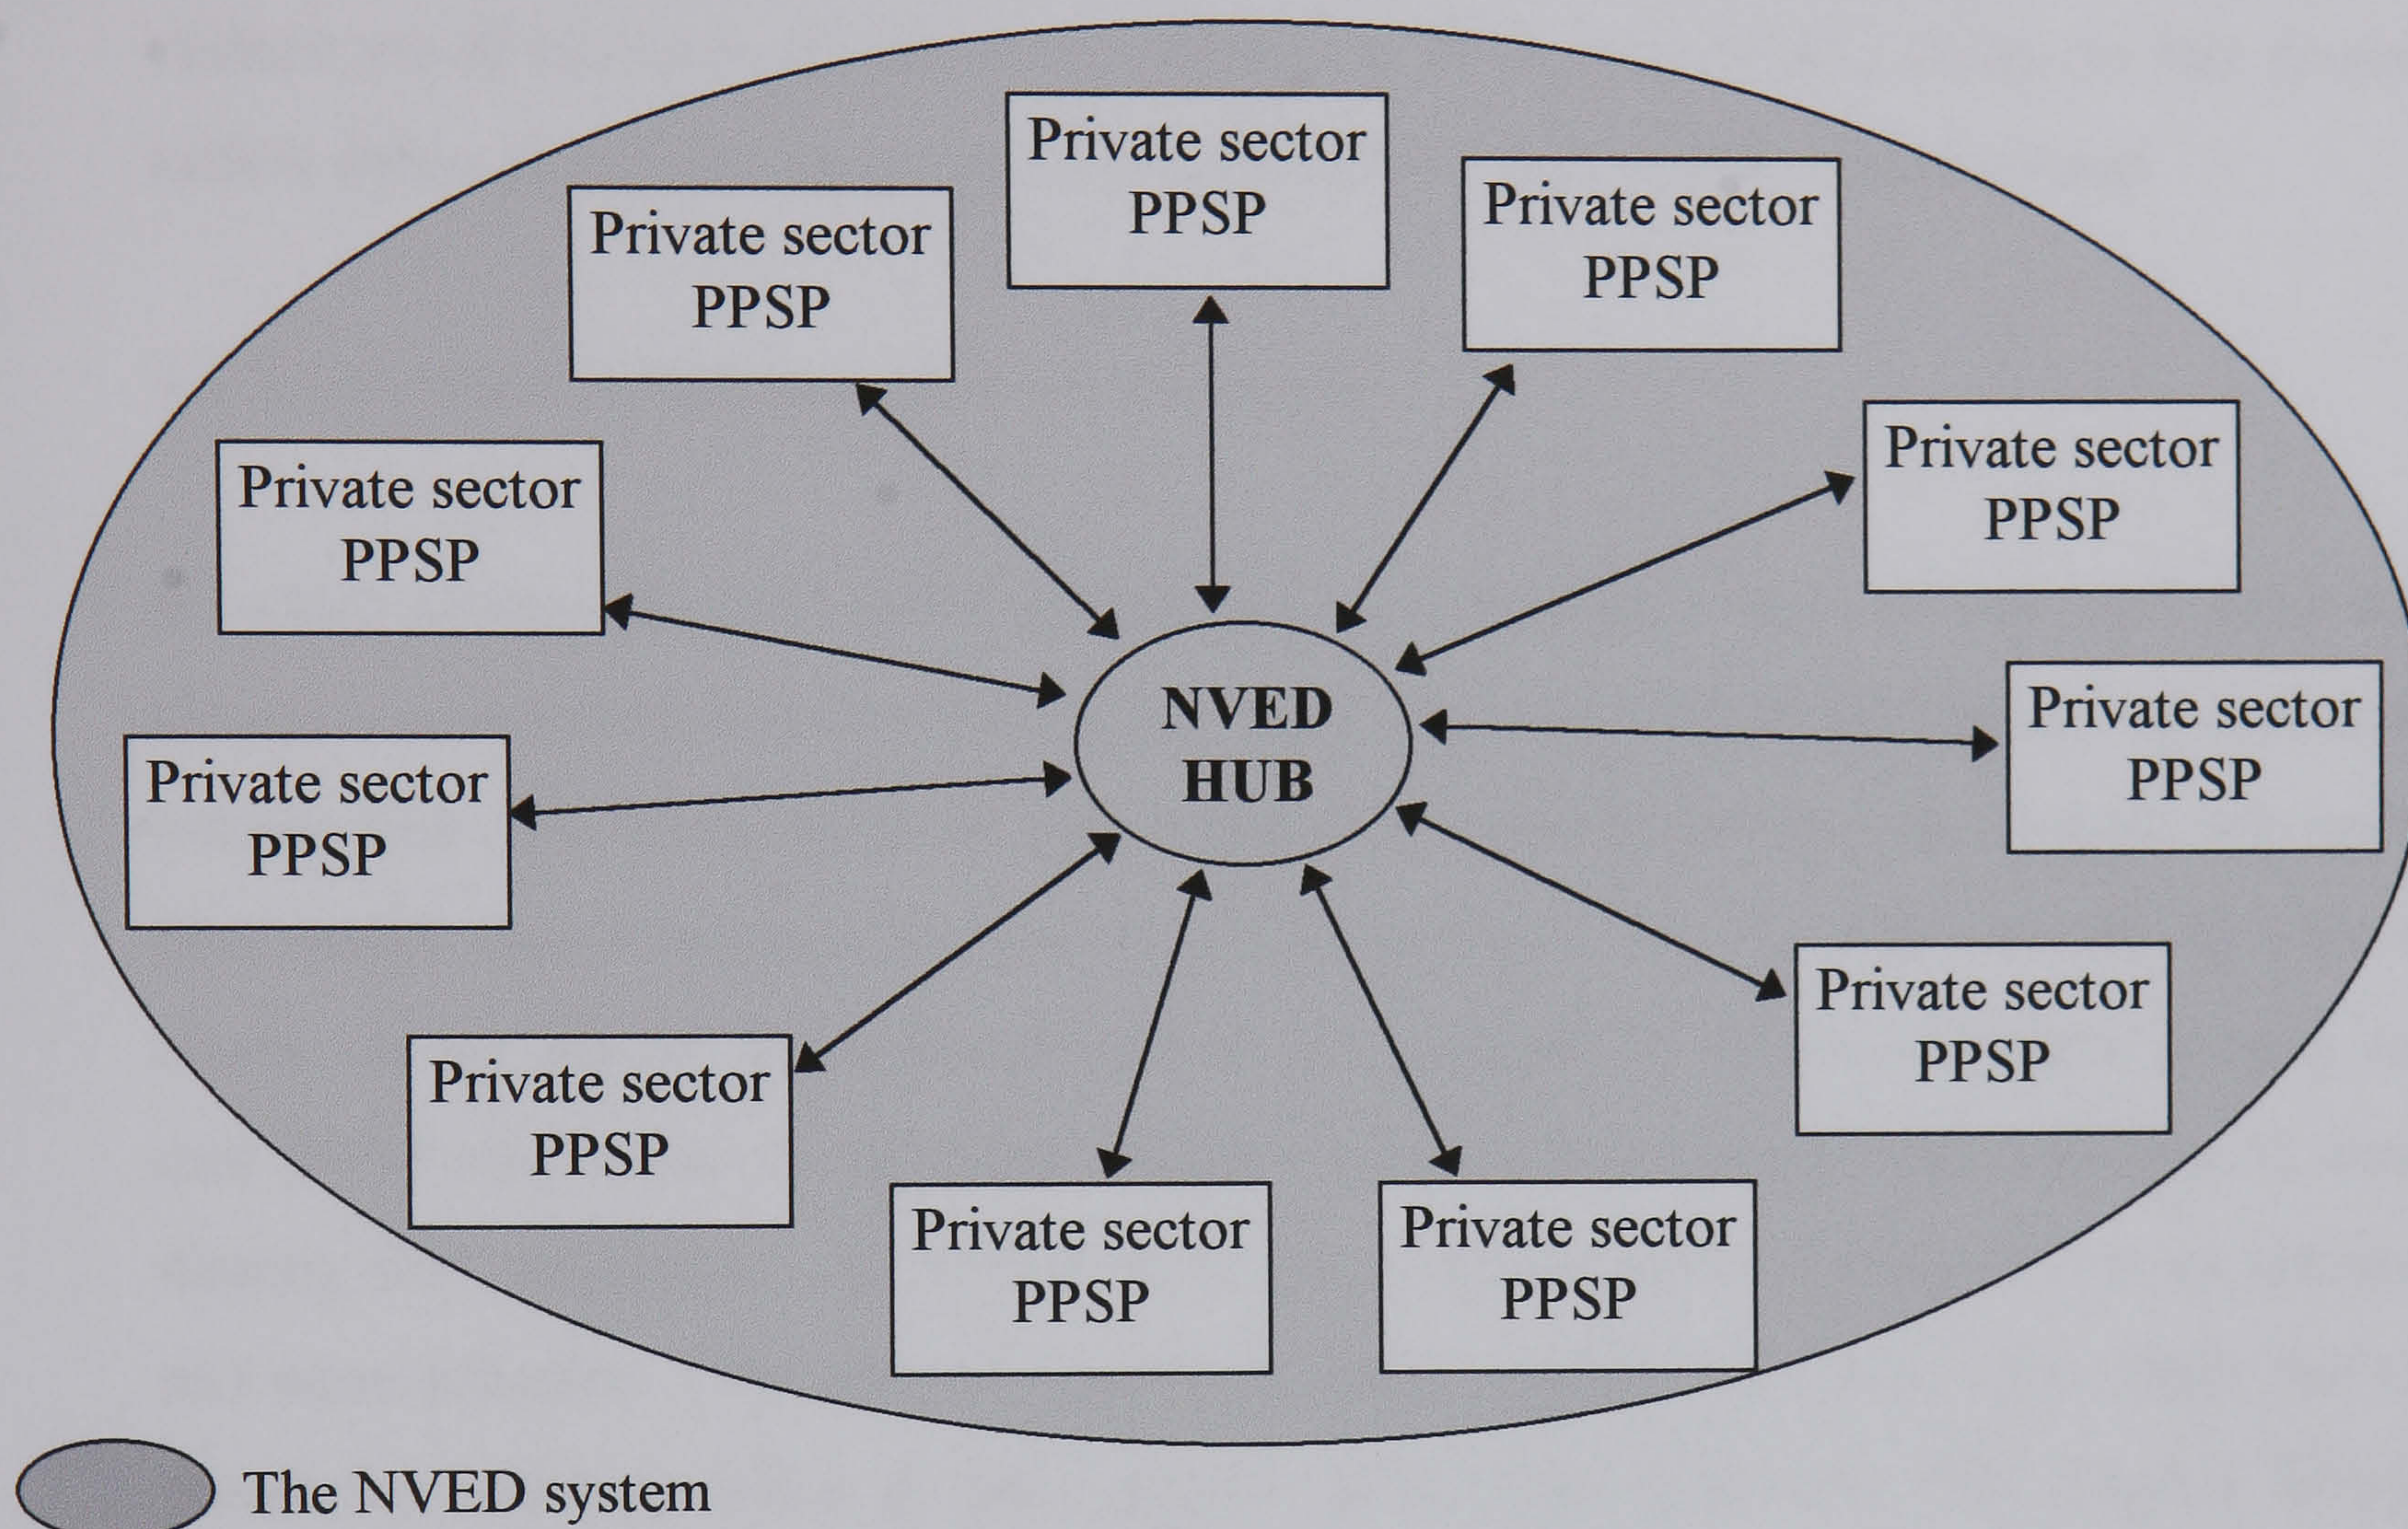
Private sector PPSP

Private sector PPSP

Private sector PPSP

Private sector PPSP

Private sector PPSP

Private sector PPSP

NVED HUB

Private sector PPSP

Private sector PPSP

Private sector PPSP

Private sector PPSP

Private sector PPSP

The NVED system